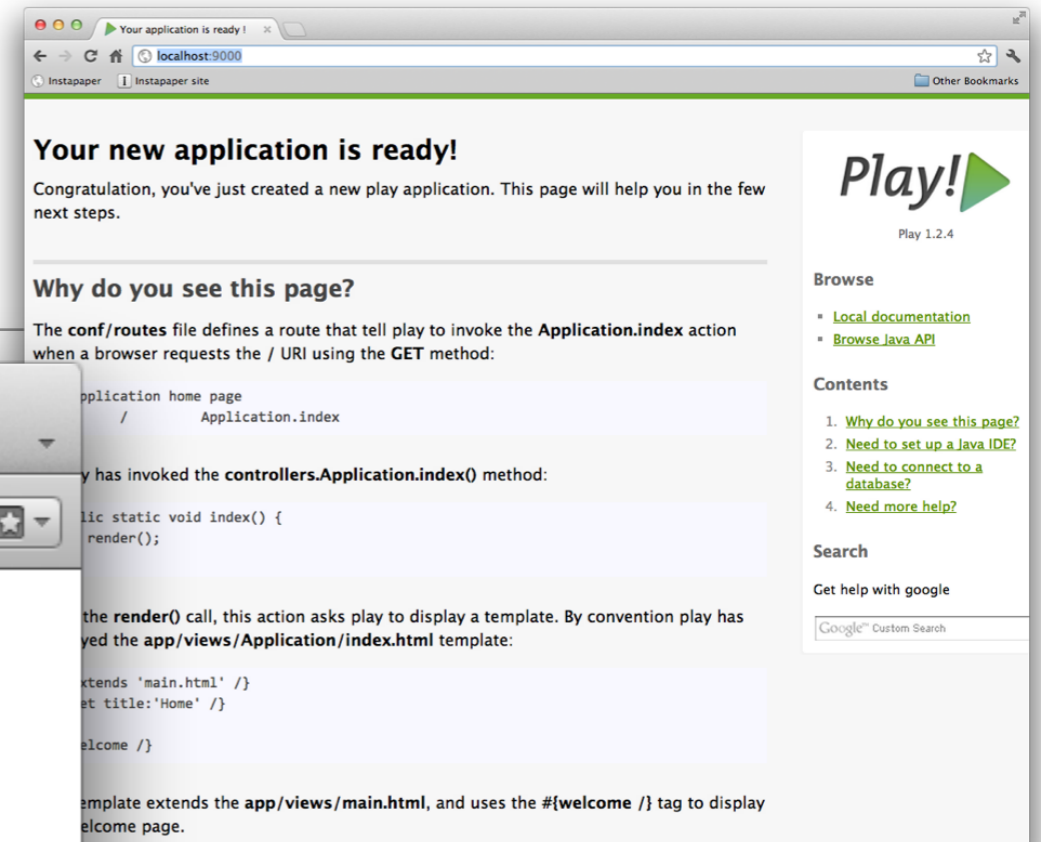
Your application is ready !

localhost:9000

Instapaper Instapaper site

Other Bookmarks

Your new application is ready!

Congratulation, you've just created a new play application. This page will help you in the few next steps.

Why do you see this page?

The conf/routes file defines a route that tell play to invoke the Application.index action when a browser requests the / URI using the GET method:

pplication home page
/ Application.index

y has invoked the controllers.Application.index() method:

lic static void index() {
render();

the render() call, this action asks play to display a template. By convention play has yed the app/views/Application/index.html template:

xtends 'main.html' /}
et title:'Home' /}

lcome /}

emplate extends the app/views/main.html, and uses the #{welcome /} tag to display lcome page.

Play!

Play 1.2.4

Browse

- Local documentation
- Browse Java API

Contents

1. Why do you see this page?
2. Need to set up a Java IDE?
3. Need to connect to a database?
4. Need more help?

Search

Get help with google

Google™ Custom Search